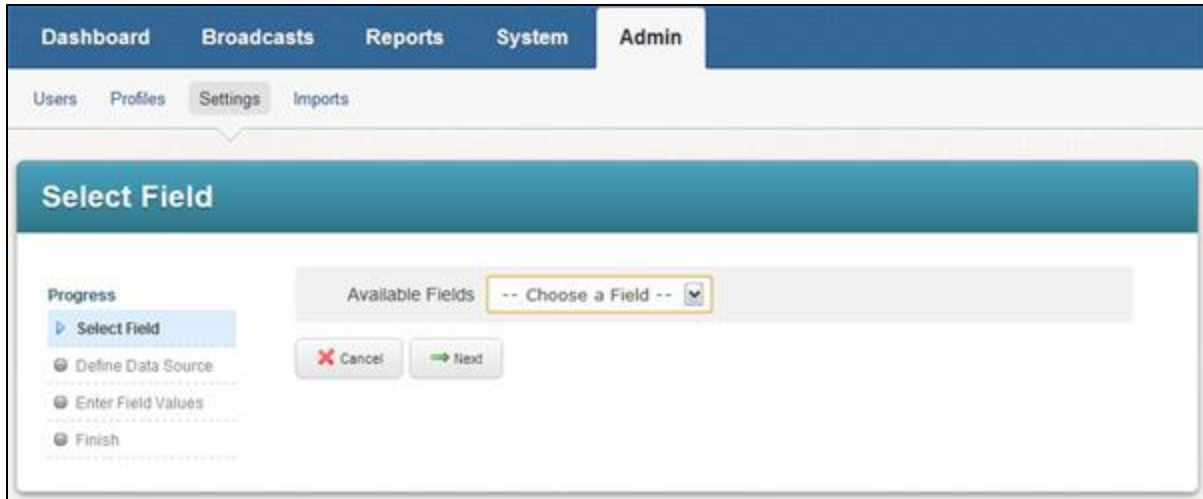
Dashboard Broadcasts Reports System Admin

Users Profiles Settings Imports

Select Field

Progress

Select Field

Define Data Source

Enter Field Values

Finish

Available Fields -- Choose a Field --

Cancel Next